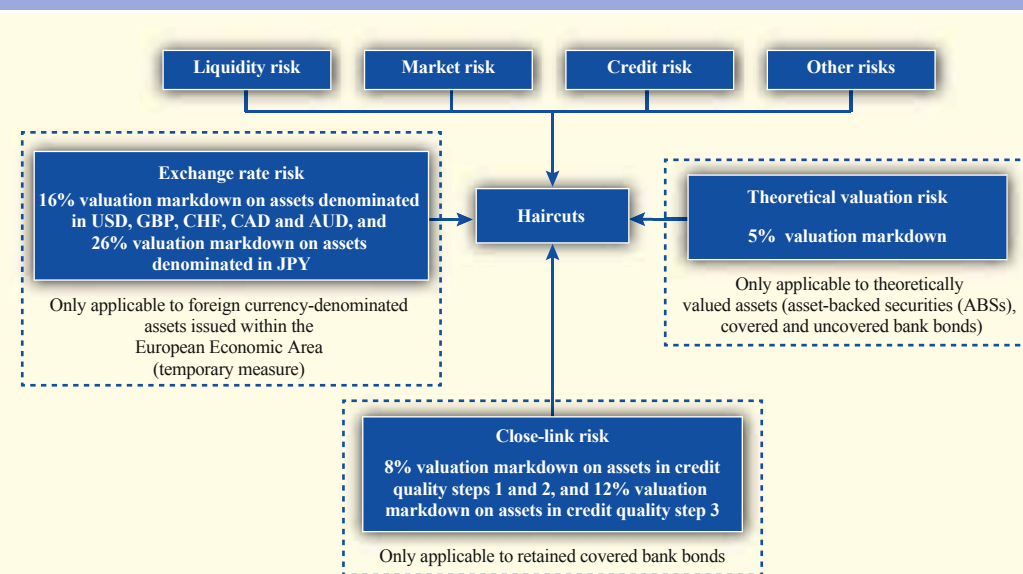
Liquidity risk

Market risk

Credit risk

Other risks

Exchange rate risk

16% valuation markdown on assets denominated in USD, GBP, CHF, CAD and AUD, and 26% valuation markdown on assets denominated in JPY

Only applicable to foreign currency-denominated assets issued within the European Economic Area (temporary measure)

Haircuts

Theoretical valuation risk

5% valuation markdown

Only applicable to theoretically valued assets (asset-backed securities (ABSs), covered and uncovered bank bonds)

Close-link risk

8% valuation markdown on assets in credit quality steps 1 and 2, and 12% valuation markdown on assets in credit quality step 3

Only applicable to retained covered bank bonds